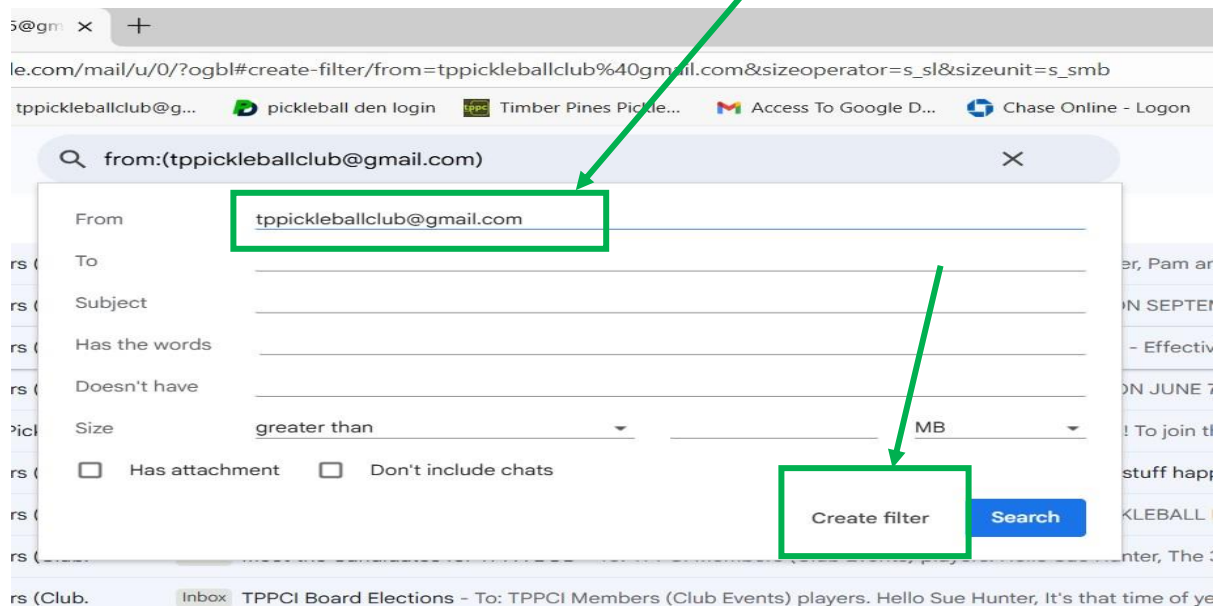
5@gm ×  +

le.com/mail/u/0/?ogbl#create-filter/from=tppickleballclub%40gm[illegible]il.com&sizeoperator=s_sl&sizeunit=s_smb

tppickleballclub@g...  pickleball den login  Timber Pines Pickle...  Access To Google D...  Chase Online - Logon

from:(tppickleballclub@gmail.com) ×

From tppickleballclub@gmail.com

To

Subject

Has the words

Doesn't have

Size greater than MB

Has attachment  Don't include chats

Create filter  Search

rs (
rs (
rs (
rs (
Picl
rs (
rs (
rs (Club.
rs (Club.

er, Pam ar
ON SEPTEM
- Effectiv
ON JUNE 7
! To join th
stuff happ
KLEBALL
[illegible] unter, The 3

Inbox TPPCI Board Elections - To: TPPCI Members (Club Events) players. Hello Sue Hunter, It's that time of ye